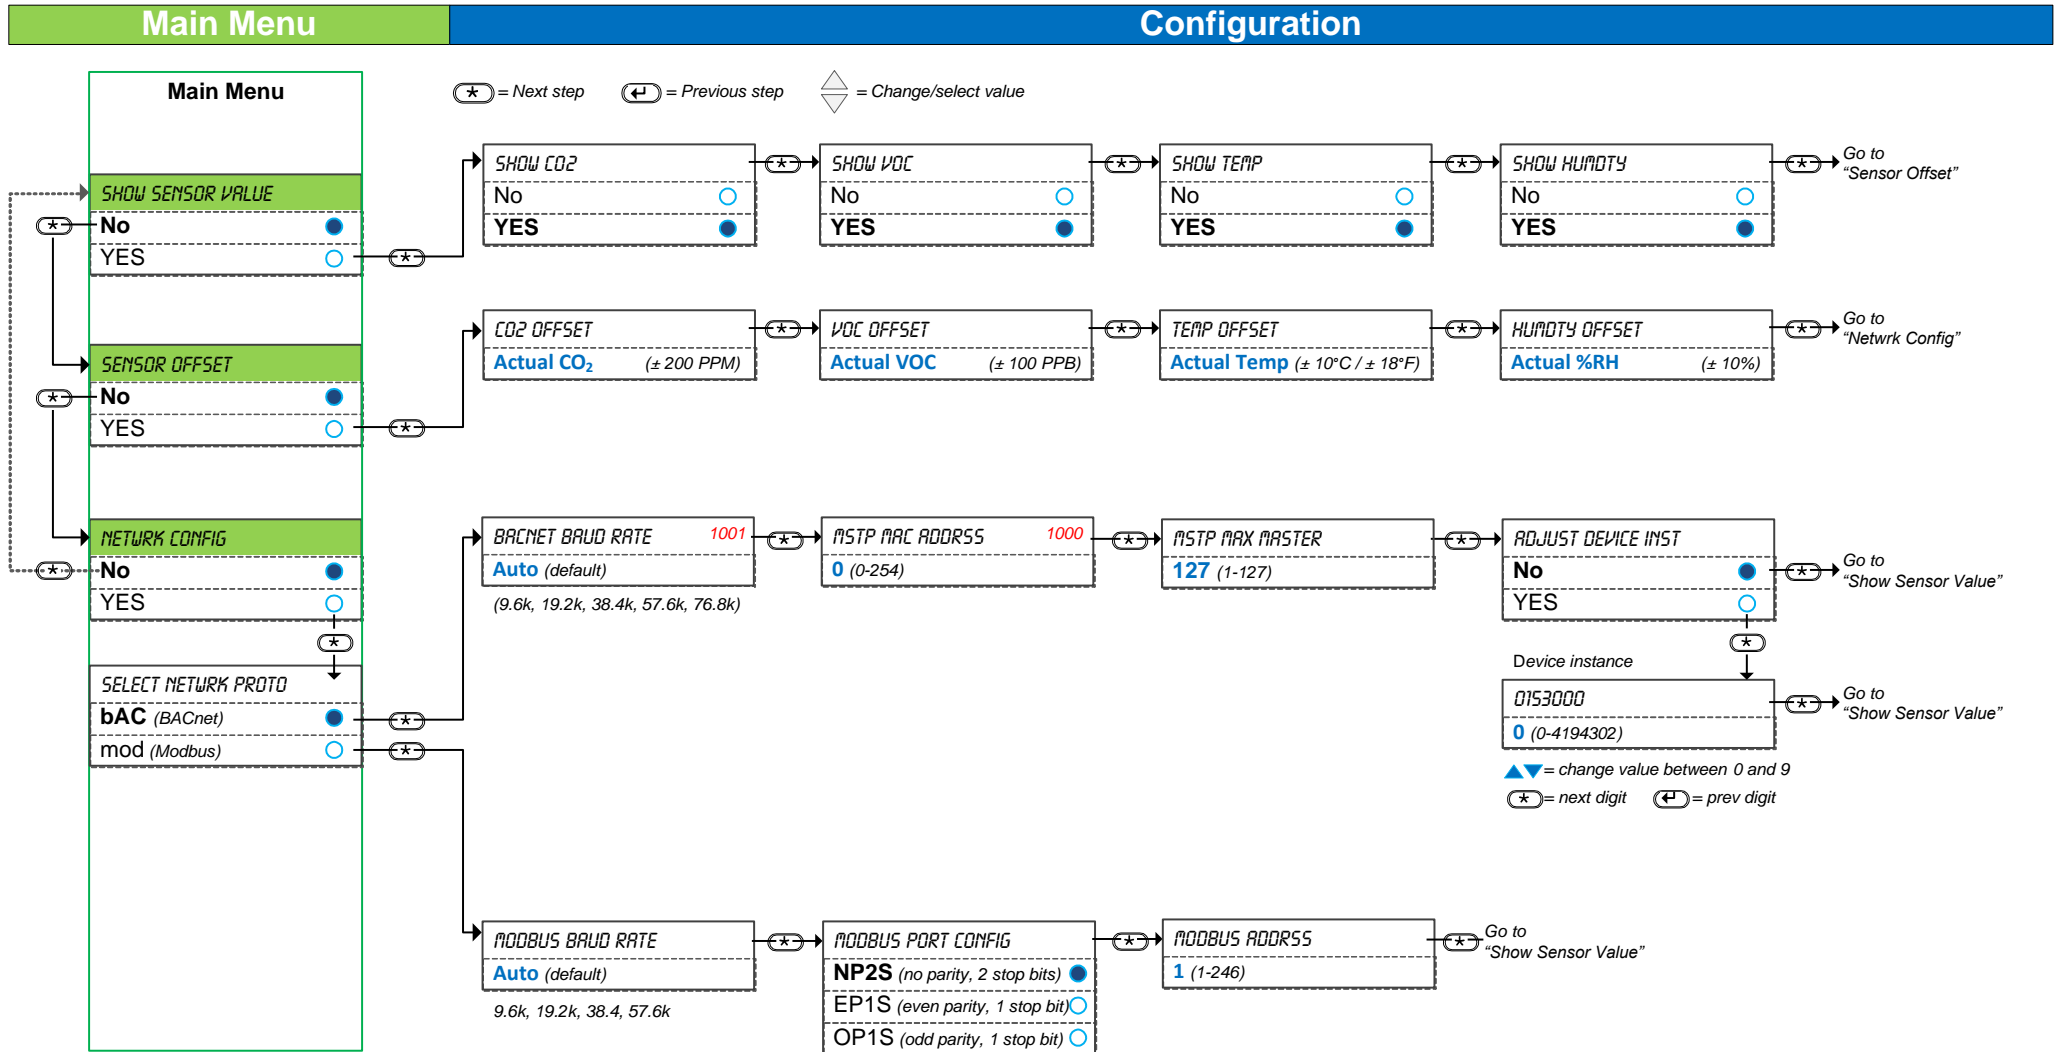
Main Menu

Configuration

Main Menu

= Next step = Previous step = Change/select value

SHOW SENSOR VALUE
No
YES

SHOW CO2
No
YES

SHOW VOC
No
YES

SHOW TEMP
No
YES

SHOW HUMDTY
No
YES

Go to "Sensor Offset"

SENSOR OFFSET
No
YES

CO2 OFFSET
Actual $CO_2$ (± 200 PPM)

VOC OFFSET
Actual VOC (± 100 PPB)

TEMP OFFSET
Actual Temp (± 10°C / ± 18°F)

HUMDTY OFFSET
Actual %RH (± 10%)

Go to "Netwrk Config"

NETWRK CONFIG
No
YES

BACNET BAUD RATE 1001
Auto (default)
(9.6k, 19.2k, 38.4k, 57.6k, 76.8k)

MSTP MAC ADDRSS 1000
0 (0-254)

MSTP MAX MASTER
127 (1-127)

ADJUST DEVICE INST
No
YES

Go to "Show Sensor Value"

Device instance

0153000
0 (0-4194302)

Go to "Show Sensor Value"

= change value between 0 and 9
= next digit = prev digit

SELECT NETWRK PROTO
bAC (BACnet)
mod (Modbus)

MODBUS BAUD RATE
Auto (default)
9.6k, 19.2k, 38.4, 57.6k

MODBUS PORT CONFIG
NP2S (no parity, 2 stop bits)
EP1S (even parity, 1 stop bit)
OP1S (odd parity, 1 stop bit)

MODBUS ADDRSS
1 (1-246)

Go to "Show Sensor Value"